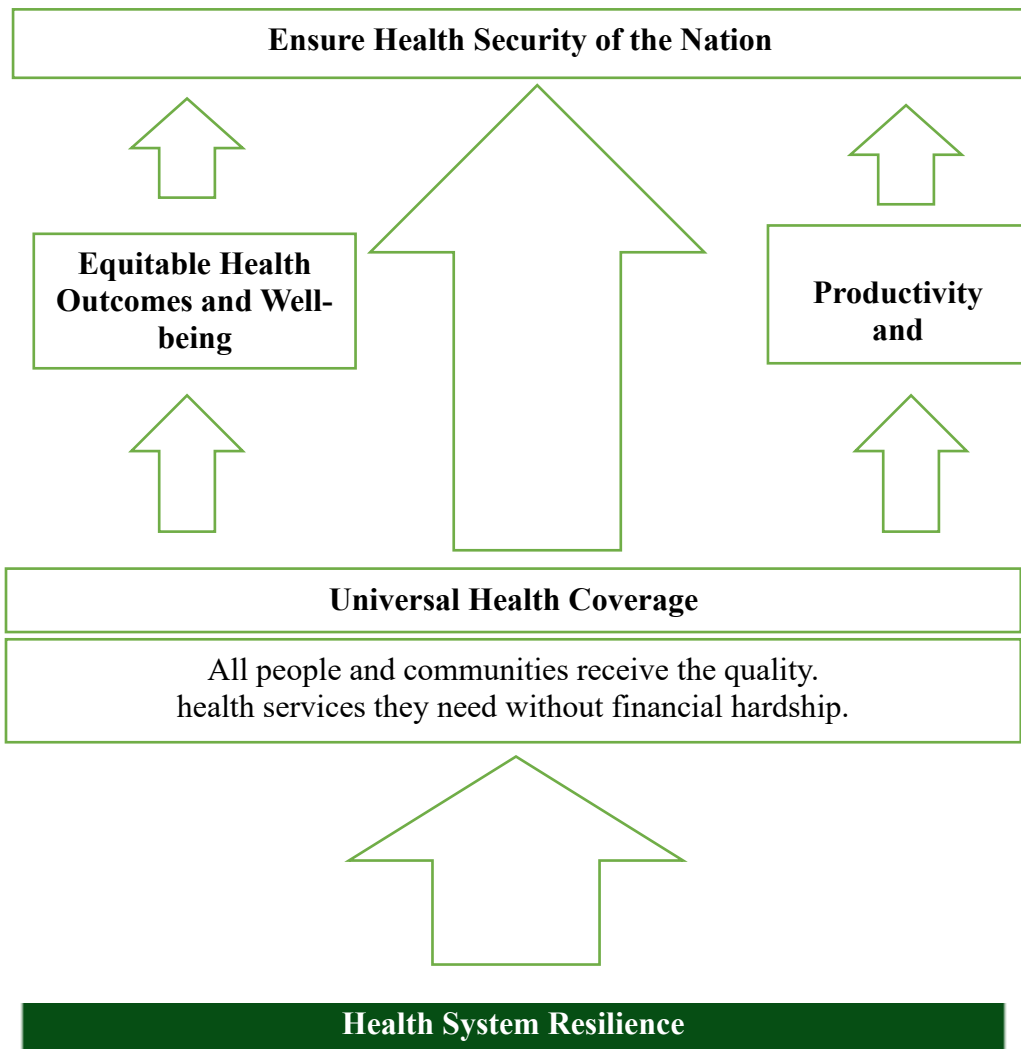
Ensure Health Security of the Nation

Equitable Health Outcomes and Well-being

Productivity and

Universal Health Coverage

All people and communities receive the quality. health services they need without financial hardship.

Health System Resilience